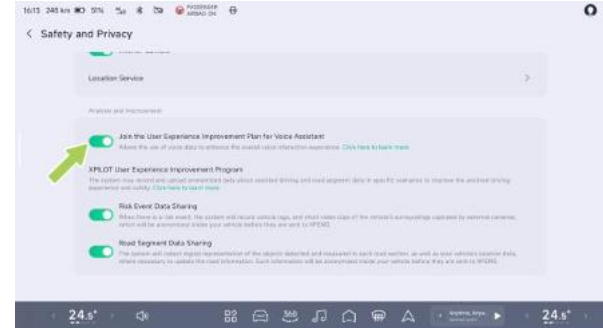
16:15 246 km 51% PASSENGER AIRBAG ON

< Safety and Privacy

Location Service

Analysis and Improvement

Join the User Experience Improvement Plan for Voice Assistant
Allows the use of voice data to enhance the overall voice interaction experience. Click here to learn more

XPILOT User Experience Improvement Program
The system may record and upload anonymized data about assisted driving and road segment data in specific scenarios to improve the assisted driving experience and safety. Click here to learn more

Risk Event Data Sharing
When there is a risk event, the system will record vehicle logs, and short video clips of the vehicle's surroundings captured by external cameras, which will be anonymized inside your vehicle before they are sent to XPENG.

Road Segment Data Sharing
The system will collect signal representation of the objects detected and measured in each road section, as well as your vehicle's location data, where necessary to update the road information. Such information will be anonymized inside your vehicle before they are sent to XPENG.

24.5° 24.5°